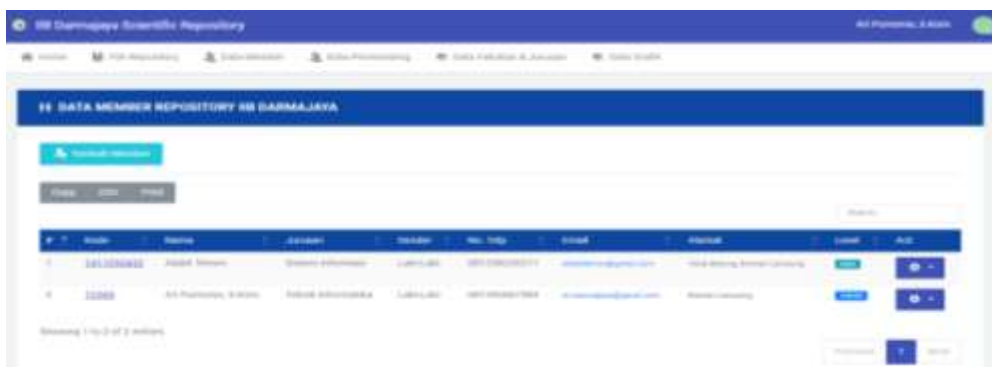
IIB Darmajaya Scientific Repository

Home | File Repository | Data Member | Data Pembimbing | Data Fakultas & Jurusan | Data Grafik

DATA MEMBER REPOSITORY IIB DARMAJAYA

Tambah Member

Copy | CSV | Print

Search:

| # | Kode | Nama | Jurusan | Gender | No. Telp | Email | Alamat | Level | Act |
|---|---|---|---|---|---|---|---|---|---|
| 1 | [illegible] | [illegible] | Sistem Informasi | Laki-Laki | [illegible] | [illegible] | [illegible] | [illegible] | |
| 2 | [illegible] | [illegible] | Teknik Informatika | Laki-Laki | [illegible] | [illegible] | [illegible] | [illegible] | |

Showing 1 to 2 of 2 entries

Previous | 1 | Next